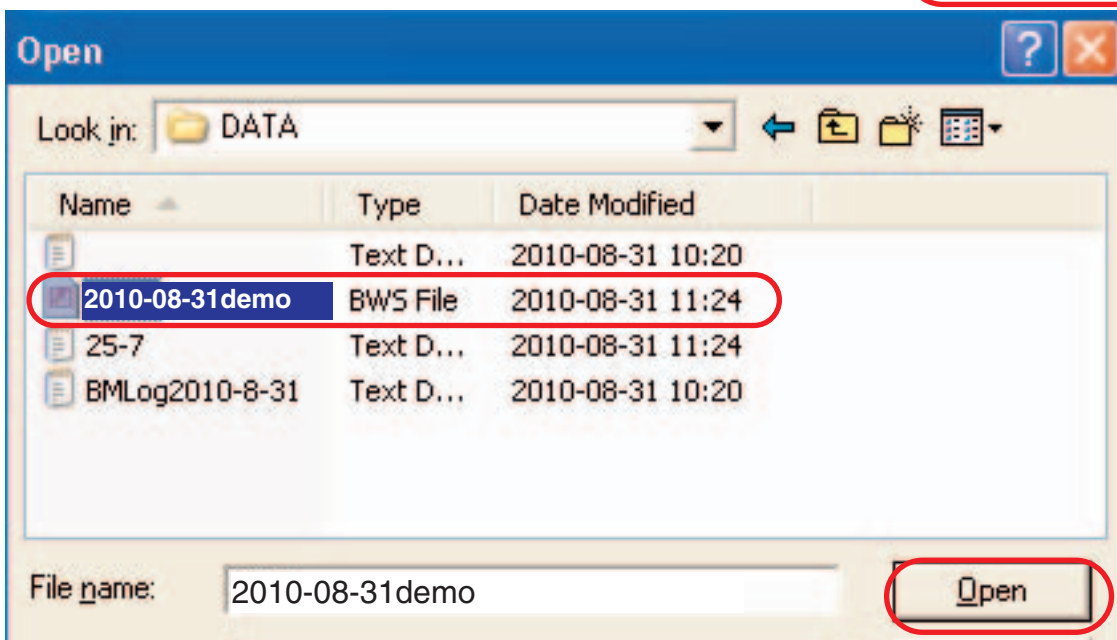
Open

Look in: DATA

| Name | Type | Date Modified |
|---|---|---|
| | Text D... | 2010-08-31 10:20 |
| 2010-08-31demo | BWS File | 2010-08-31 11:24 |
| 25-7 | Text D... | 2010-08-31 11:24 |
| BMLog2010-8-31 | Text D... | 2010-08-31 10:20 |

File name: 2010-08-31demo

Open